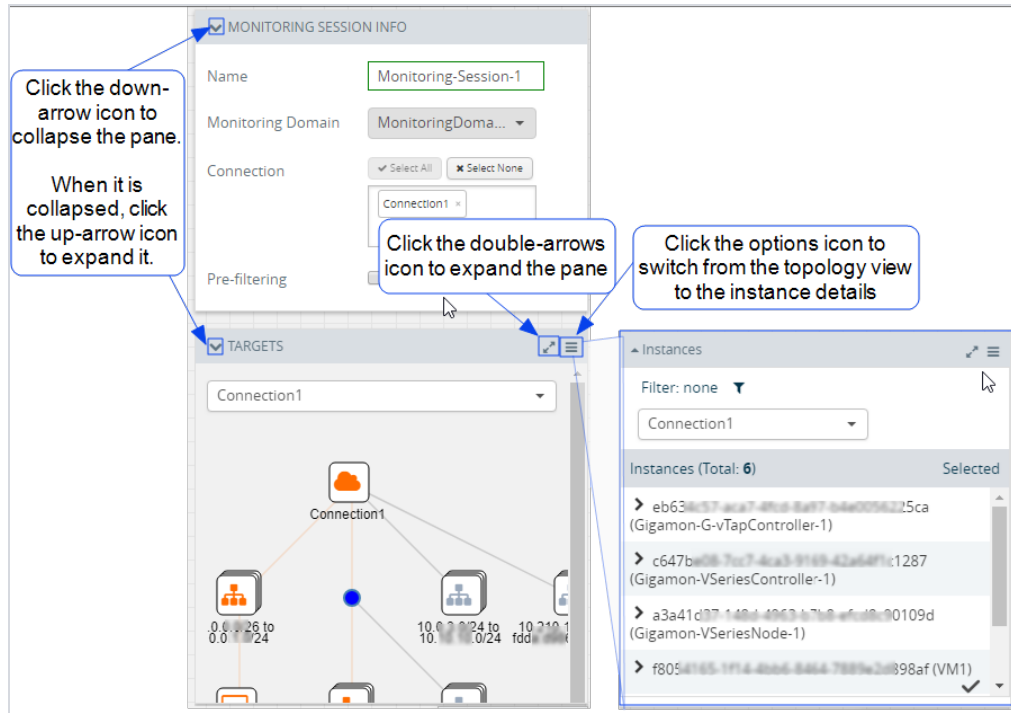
MONITORING SESSION INFO

Name Monitoring-Session-1

Monitoring Domain MonitoringDoma...

Connection ✔ Select All ✖ Select None

Connection1 ×

Pre-filtering

Click the down-arrow icon to collapse the pane.

When it is collapsed, click the up-arrow icon to expand it.

Click the double-arrows icon to expand the pane

Click the options icon to switch from the topology view to the instance details

TARGETS

Connection1

Connection1

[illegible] to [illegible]/24

10.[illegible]/24 to 10.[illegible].0/24

10.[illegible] fdd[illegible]

Instances

Filter: none

Connection1

Instances (Total: 6) Selected

eb63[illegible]5ca (Gigamon-G-vTapController-1)

c647b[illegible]1287 (Gigamon-VSeriesController-1)

a3a41d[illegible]0109d (Gigamon-VSeriesNode-1)

f805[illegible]898af (VM1)